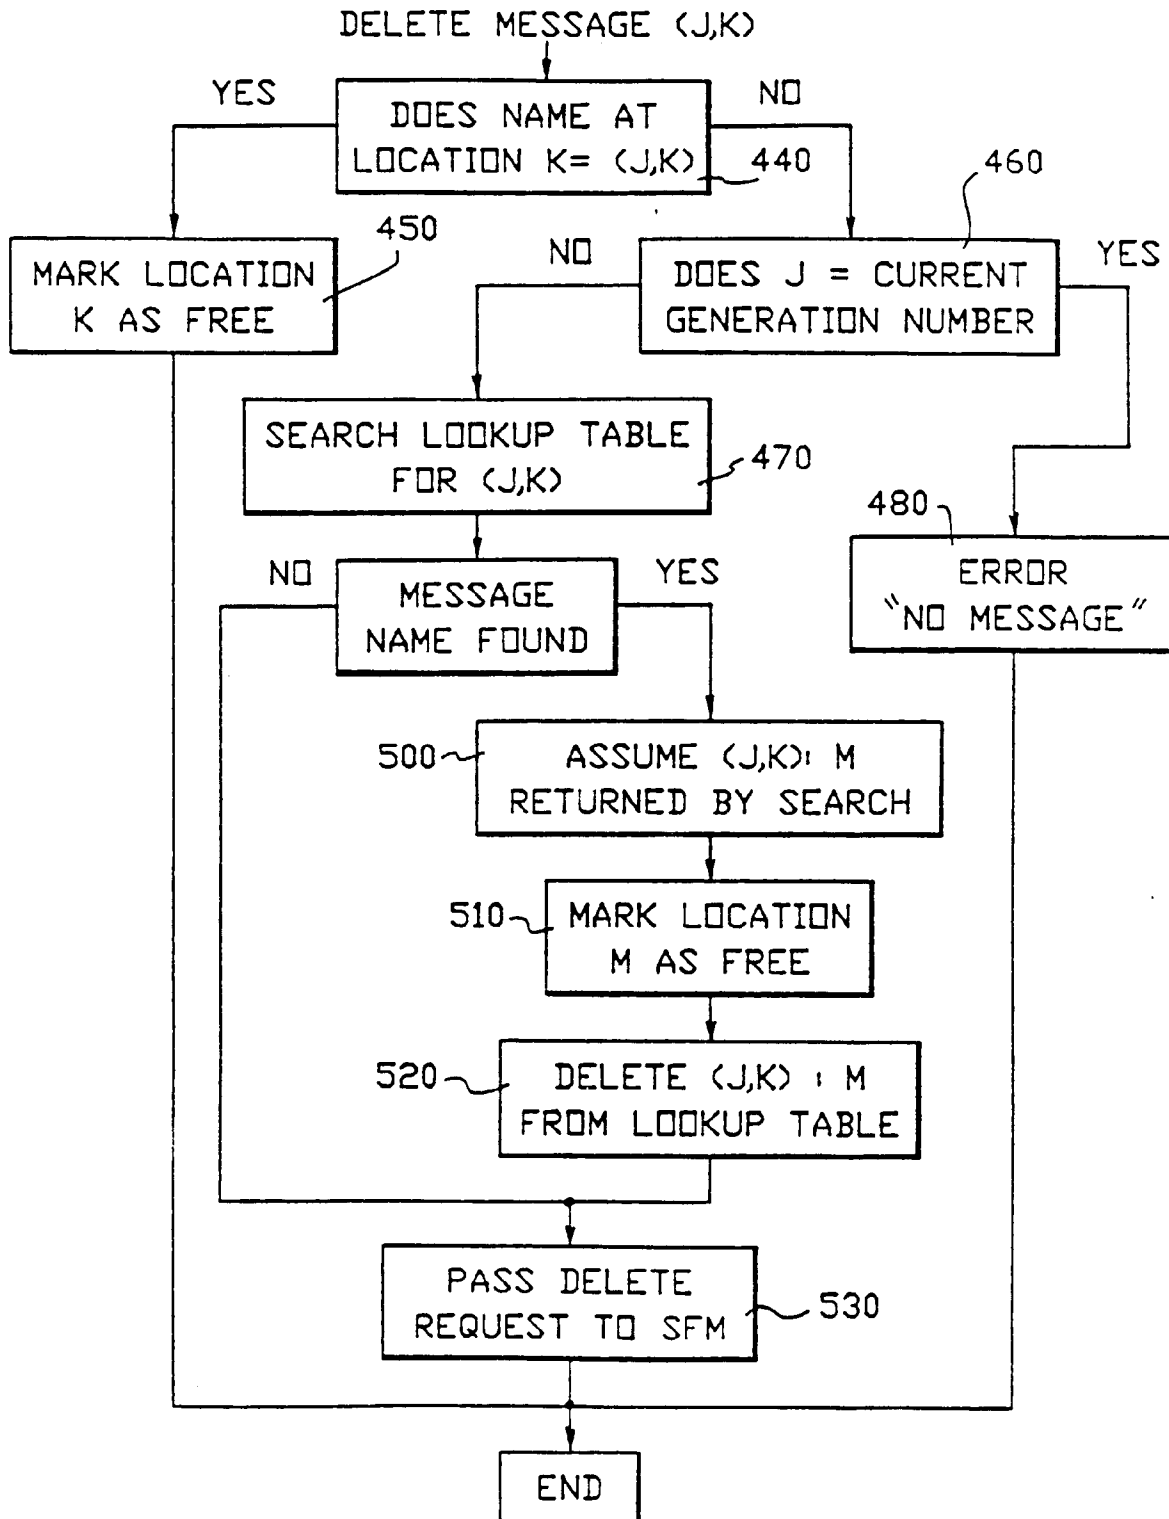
DELETE MESSAGE (J,K)

YES

DOES NAME AT LOCATION K= (J,K)

NO

440

460

450

MARK LOCATION K AS FREE

NO

DOES J = CURRENT GENERATION NUMBER

YES

SEARCH LOOKUP TABLE FOR (J,K)

470

480

NO

MESSAGE NAME FOUND

YES

ERROR "NO MESSAGE"

500

ASSUME (J,K): M RETURNED BY SEARCH

510

MARK LOCATION M AS FREE

520

DELETE (J,K) : M FROM LOOKUP TABLE

PASS DELETE REQUEST TO SFM

530

END